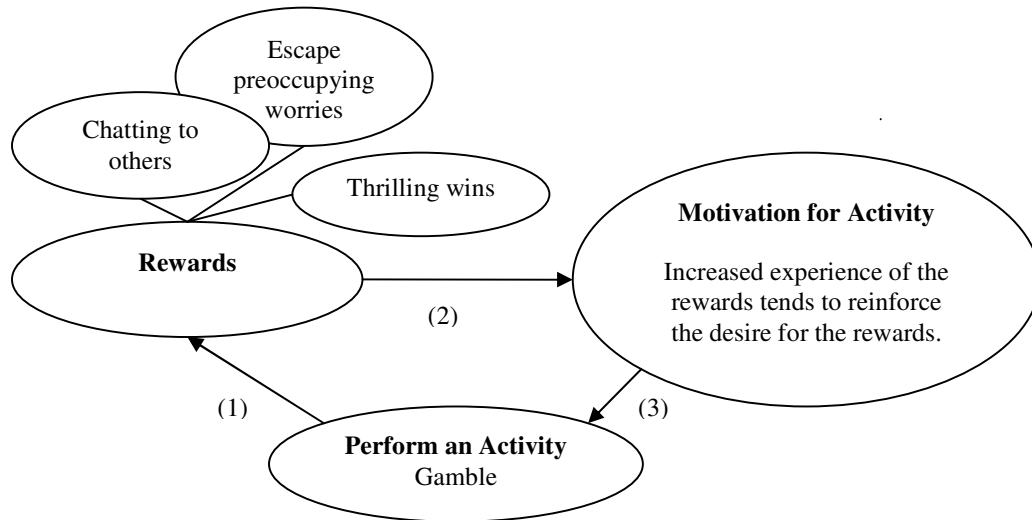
Escape preoccupying worries

Chatting to others

Thrilling wins

Rewards

Motivation for Activity

Increased experience of the rewards tends to reinforce the desire for the rewards.

(2)

(1)

(3)

Perform an Activity
Gamble